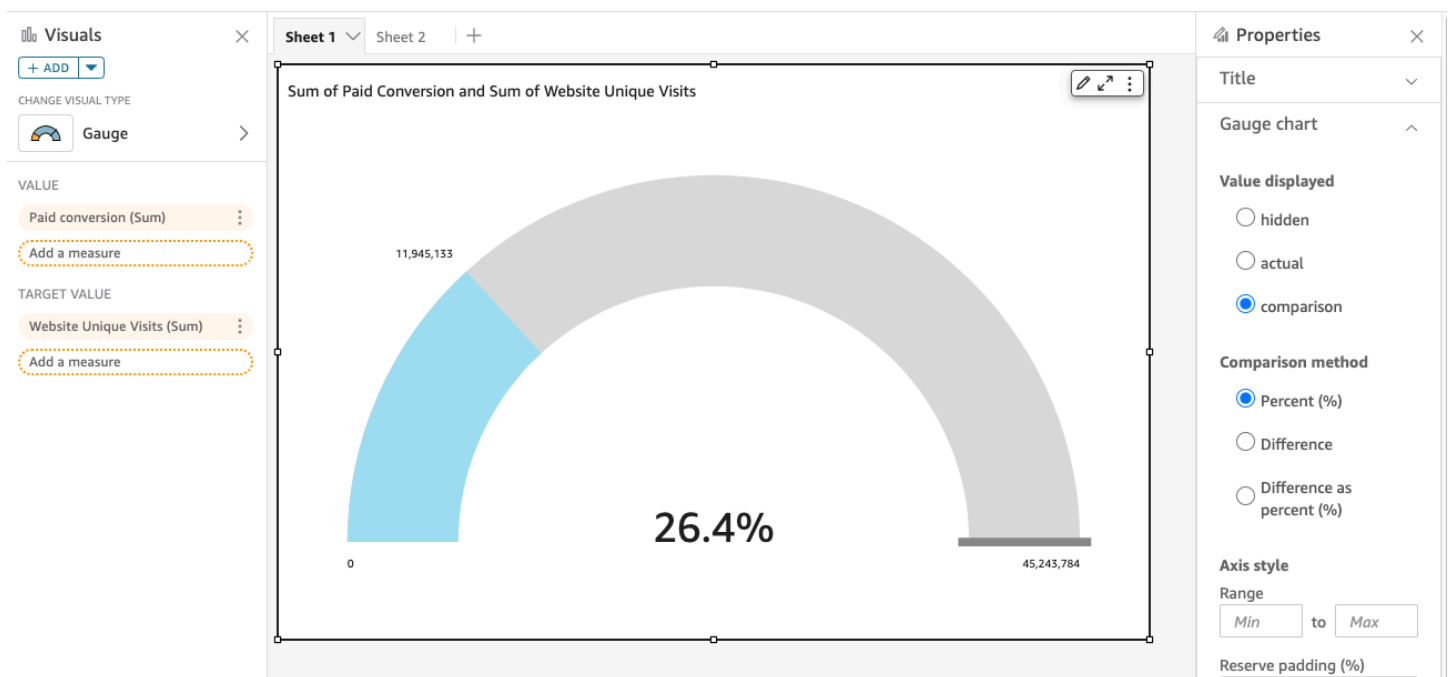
Visuals

+ ADD

CHANGE VISUAL TYPE

Gauge

VALUE

Paid conversion (Sum)

Add a measure

TARGET VALUE

Website Unique Visits (Sum)

Add a measure

Sheet 1 Sheet 2 +

Sum of Paid Conversion and Sum of Website Unique Visits

11,945,133

26.4%

0

45,243,784

Properties

Title

Gauge chart

Value displayed

hidden

actual

comparison

Comparison method

Percent (%)

Difference

Difference as percent (%)

Axis style

Range

Min to Max

Reserve padding (%)